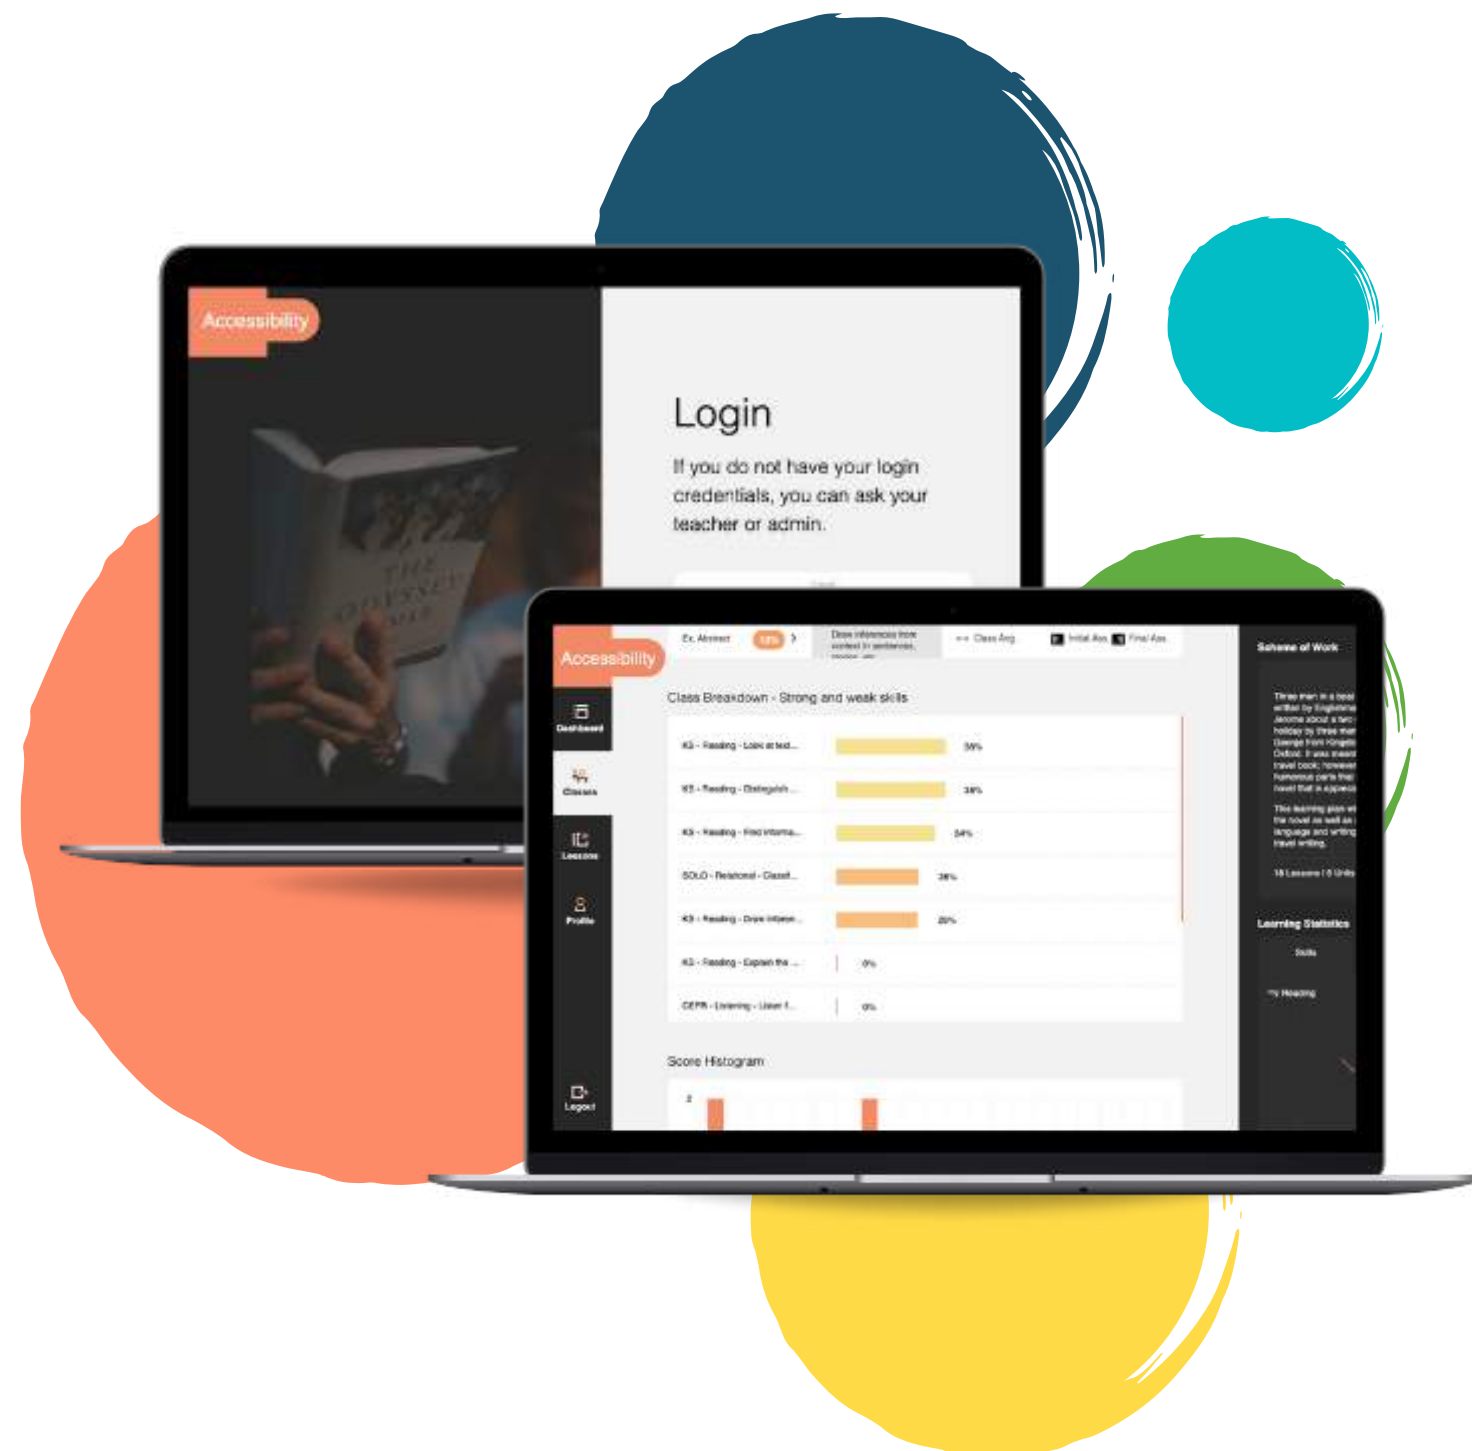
Accessibility

THE ODYSSEY HOMER

Login

If you do not have your login credentials, you can ask your teacher or admin.

Accessibility

Dashboard

Classes

Lessons

Profile

Logout

Ex. Abstract 13% Draw inferences from context in sentences, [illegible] Class Avg Initial Ass Final Ass

Class Breakdown - Strong and weak skills

| | |
|---|---|
| KS - Reading - Look at text... | 38% |
| KS - Reading - Distinguish ... | 38% |
| KS - Reading - Find informa... | 34% |
| SOLO - Relational - Classif... | 28% |
| KS - Reading - Draw inferen... | 28% |
| KS - Reading - Explain the ... | 0% |
| CEFR - Listening - Listen f... | 0% |

Score Histogram

2

Scheme of Work

Three men in a boat written by Englishman Jerome about a two-week holiday by three men George from Kingston Oxford. It was intended travel book; however humorous parts that travel that is approach

This learning plan wi the novel as well as language and writing travel writing.

18 Lessons | 6 Units

Learning Statistics

Skills

% Reading